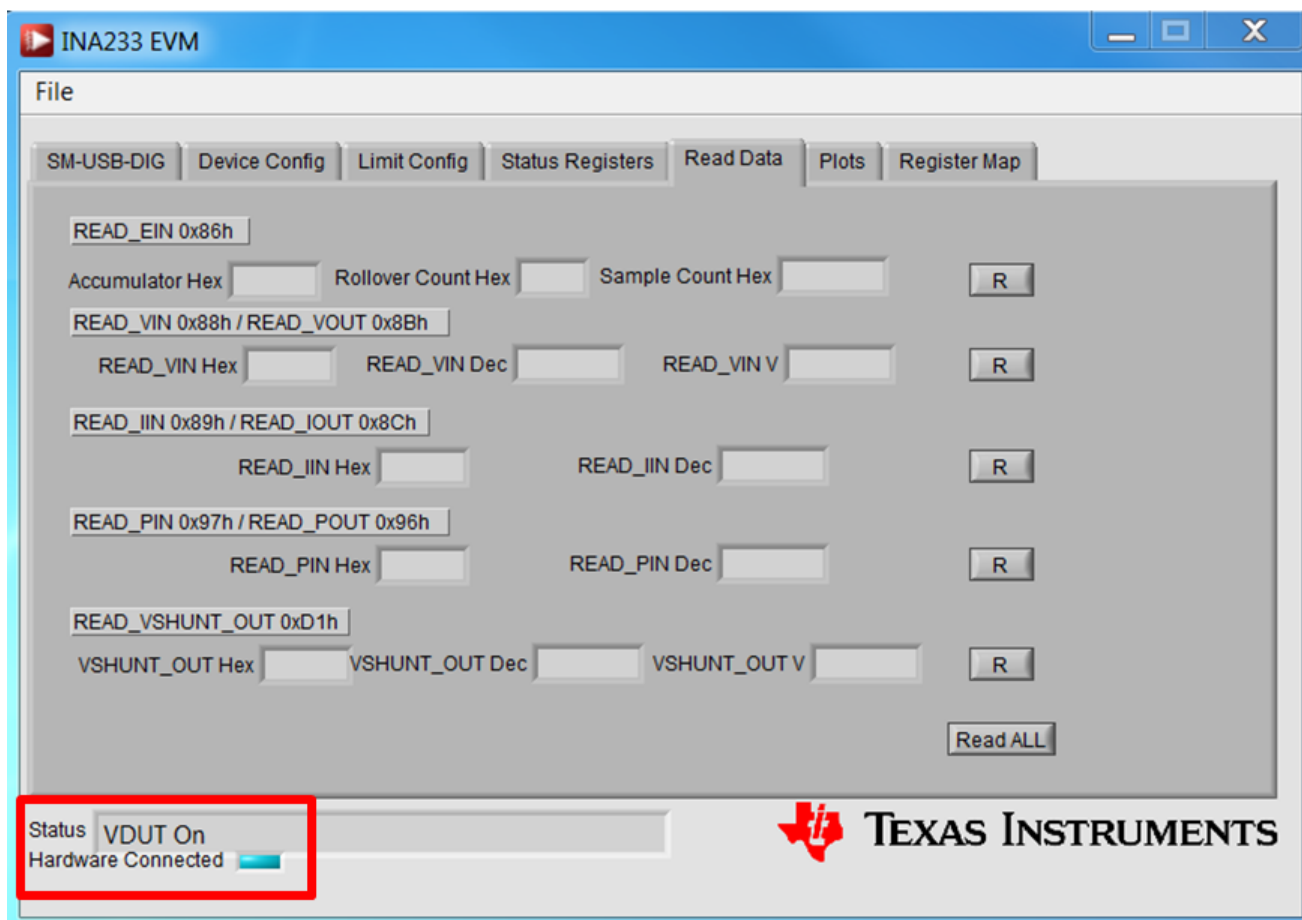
INA233 EVM

File

SM-USB-DIG | Device Config | Limit Config | Status Registers | Read Data | Plots | Register Map

READ_EIN 0x86h

Accumulator Hex  Rollover Count Hex  Sample Count Hex  R

READ_VIN 0x88h / READ_VOUT 0x8Bh

READ_VIN Hex  READ_VIN Dec  READ_VIN V  R

READ_IIN 0x89h / READ_IOUT 0x8Ch

READ_IIN Hex  READ_IIN Dec  R

READ_PIN 0x97h / READ_POUT 0x96h

READ_PIN Hex  READ_PIN Dec  R

READ_VSHUNT_OUT 0xD1h

VSHUNT_OUT Hex  VSHUNT_OUT Dec  VSHUNT_OUT V  R

Read ALL

Status  VDUT On
Hardware Connected

TEXAS INSTRUMENTS